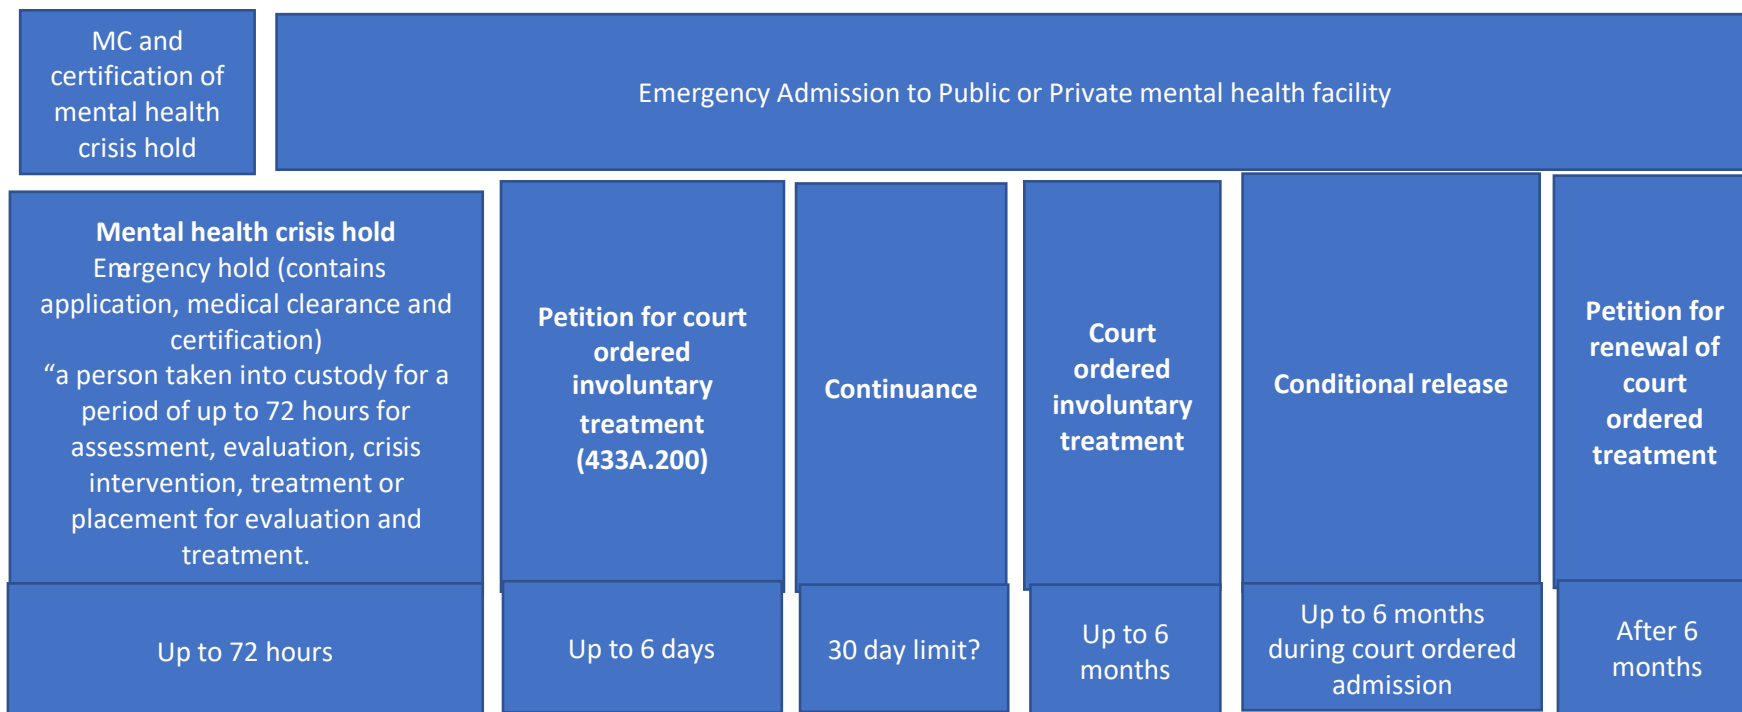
MC and certification of mental health crisis hold

Emergency Admission to Public or Private mental health facility

**Mental health crisis hold**
Emergency hold (contains application, medical clearance and certification)
“a person taken into custody for a period of up to 72 hours for assessment, evaluation, crisis intervention, treatment or placement for evaluation and treatment.

**Petition for court ordered involuntary treatment (433A.200)**

**Continuance**

**Court ordered involuntary treatment**

**Conditional release**

**Petition for renewal of court ordered treatment**

Up to 72 hours

Up to 6 days

30 day limit?

Up to 6 months

Up to 6 months during court ordered admission

After 6 months